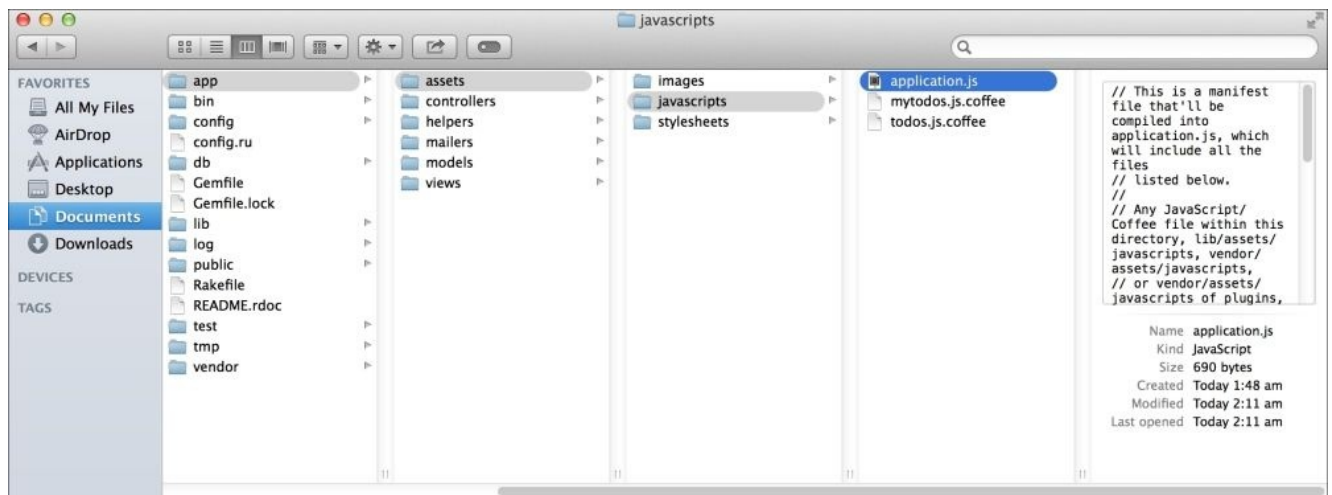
javascripts

FAVORITES
All My Files
AirDrop
Applications
Desktop
Documents
Downloads
DEVICES
TAGS

app
bin
config
config.ru
db
Gemfile
Gemfile.lock
lib
log
public
Rakefile
README.rdoc
test
tmp
vendor

assets
controllers
helpers
mailers
models
views

images
javascripts
stylesheets

application.js
mytodos.js.coffee
todos.js.coffee

// This is a manifest file that'll be compiled into application.js, which will include all the files
// listed below.
//
// Any JavaScript/Coffee file within this directory, lib/assets/javascripts, vendor/assets/javascripts,
// or vendor/assets/javascripts of plugins,

| | |
|---|---|
| Name | application.js |
| Kind | JavaScript |
| Size | 690 bytes |
| Created | Today 1:48 am |
| Modified | Today 2:11 am |
| Last opened | Today 2:11 am |